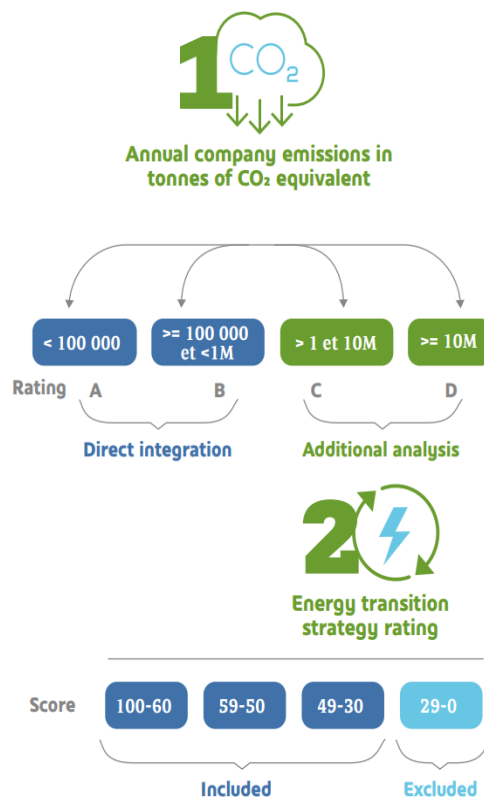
1

$CO_2$

Annual company emissions in tonnes of $CO_2$ equivalent

< 100 000

>= 100 000 et <1M

> 1 et 10M

>= 10M

Rating A B C D

Direct integration

Additional analysis

2

Energy transition strategy rating

Score

100-60

59-50

49-30

29-0

Included

Excluded